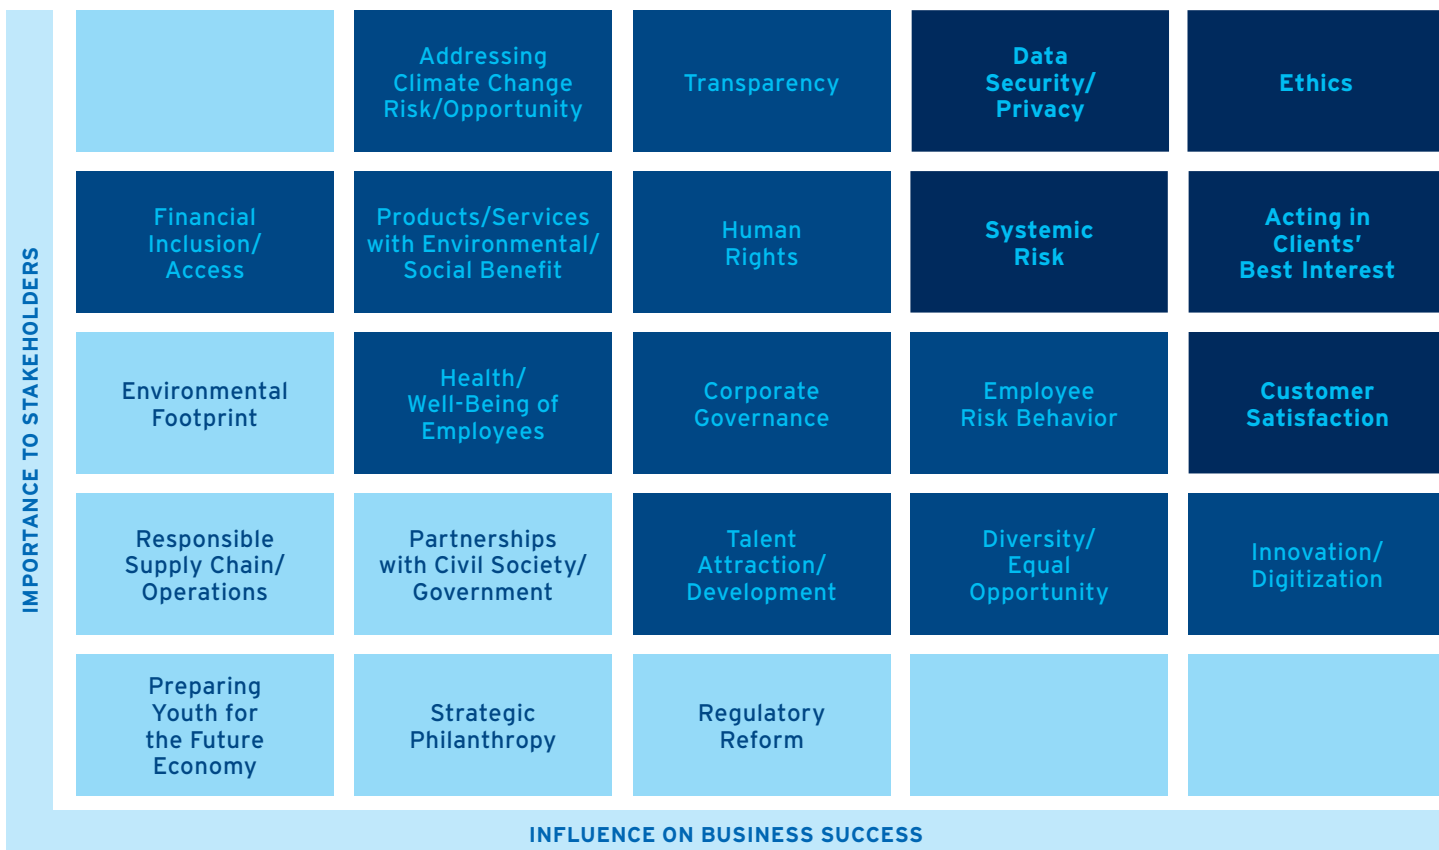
IMPORTANCE TO STAKEHOLDERS

| | | | | |
|---|---|---|---|---|
| | Addressing Climate Change Risk/Opportunity | Transparency | Data Security/ Privacy | Ethics |
| Financial Inclusion/ Access | Products/Services with Environmental/ Social Benefit | Human Rights | Systemic Risk | Acting in Clients' Best Interest |
| Environmental Footprint | Health/ Well-Being of Employees | Corporate Governance | Employee Risk Behavior | Customer Satisfaction |
| Responsible Supply Chain/ Operations | Partnerships with Civil Society/ Government | Talent Attraction/ Development | Diversity/ Equal Opportunity | Innovation/ Digitization |
| Preparing Youth for the Future Economy | Strategic Philanthropy | Regulatory Reform | | |

INFLUENCE ON BUSINESS SUCCESS